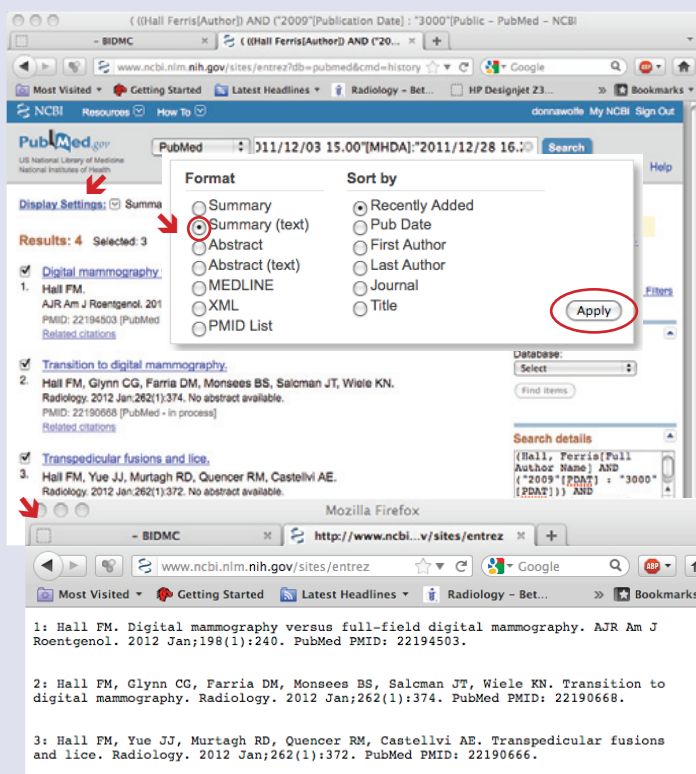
( ((Hall Ferris[Author]) AND ("2009"[Publication Date] : "3000"[Public – PubMed – NCBI

– BIDMC
( ((Hall Ferris[Author]) AND ("20...
+

www.ncbi.nlm.nih.gov/sites/entrez?db=pubmed&cmd=history
Google

Most Visited
Getting Started
Latest Headlines
Radiology – Bet...
HP Designjet Z3...
Bookmarks

NCBI
Resources
How To
donnawolfe
My NCBI
Sign Out

PubMed.gov
US National Library of Medicine
National Institutes of Health

PubMed
011/12/03 15.00"[MHDA]:"2011/12/28 16.:
Search
Help

Display Settings:
Summa

Results: 4
Selected: 3

Format
Summary
Summary (text)
Abstract
Abstract (text)
MEDLINE
XML
PMID List

Sort by
Recently Added
Pub Date
First Author
Last Author
Journal
Title

Apply

Filters

Digital mammography
1. Hall FM.
AJR Am J Roentgenol. 201
PMID: 22194503 [PubMed
Related citations

Transition to digital mammography.
2. Hall FM, Glynn CG, Farria DM, Monsees BS, Salcman JT, Wiele KN.
Radiology. 2012 Jan;262(1):374. No abstract available.
PMID: 22190668 [PubMed - in process]
Related citations

Database:
Select
Find items

Transpedicular fusions and lice.
Hall FM, Yue JJ, Murtagh RD, Quencer RM, Castellvi AE.
Radiology. 2012 Jan;262(1):372. No abstract available.

Search details
(Hall, Ferris[Full Author Name] AND ("2009"[PDAT] : "3000"[PDAT])) AND

Mozilla Firefox

– BIDMC
http://www.ncbi...v/sites/entrez
+

www.ncbi.nlm.nih.gov/sites/entrez
Google

Most Visited
Getting Started
Latest Headlines
Radiology – Bet...
Bookmarks

1: Hall FM. Digital mammography versus full-field digital mammography. AJR Am J Roentgenol. 2012 Jan;198(1):240. PubMed PMID: 22194503.

2: Hall FM, Glynn CG, Farria DM, Monsees BS, Salcman JT, Wiele KN. Transition to digital mammography. Radiology. 2012 Jan;262(1):374. PubMed PMID: 22190668.

3: Hall FM, Yue JJ, Murtagh RD, Quencer RM, Castellvi AE. Transpedicular fusions and lice. Radiology. 2012 Jan;262(1):372. PubMed PMID: 22190666.